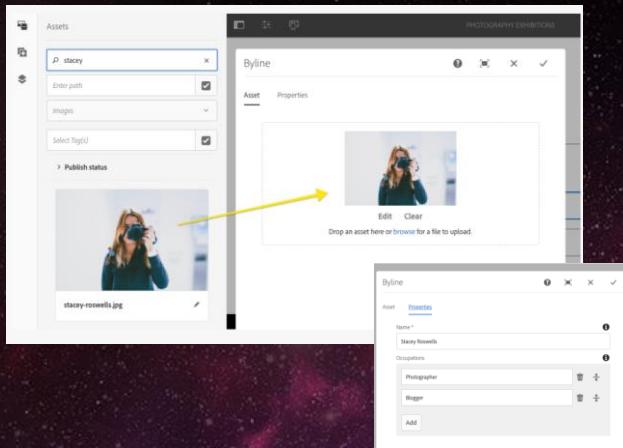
Assets

stacey

Enter path

Images

Select Tag(s)

> Publish status

stacey-roswells.jpg

PHOTOGRAPHY EXHIBITIONS

Byline

Asset Properties

Edit Clear

Drop an asset here or browse for a file to upload.

Byline

Asset Properties

Name *

Stacey Roswells

Occupations

Photographer

Blogger

Add